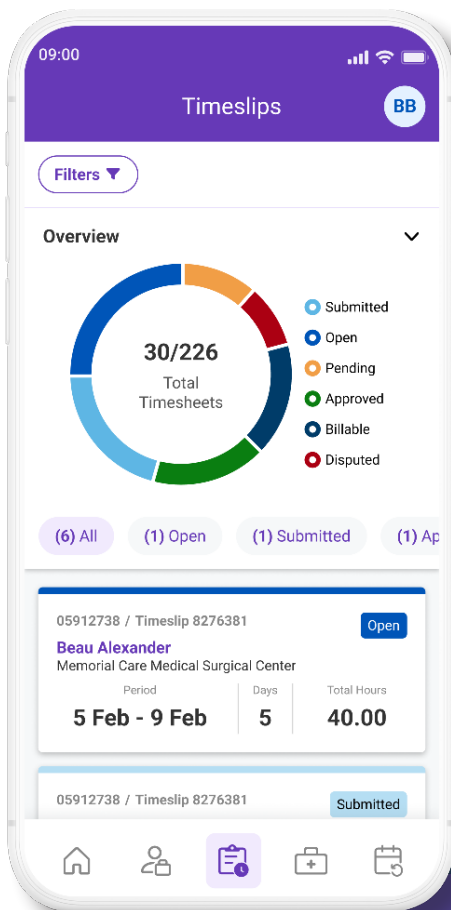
09:00

Timeslips

BB

Filters

Overview

30/226
Total Timesheets

Submitted
Open
Pending
Approved
Billable
Disputed

(6) All
(1) Open
(1) Submitted
(1) Ap

05912738 / Timeslip 8276381
Open
Beau Alexander
Memorial Care Medical Surgical Center

| Period | Days | Total Hours |
|---|---|---|
| 5 Feb - 9 Feb | 5 | 40.00 |

05912738 / Timeslip 8276381
Submitted